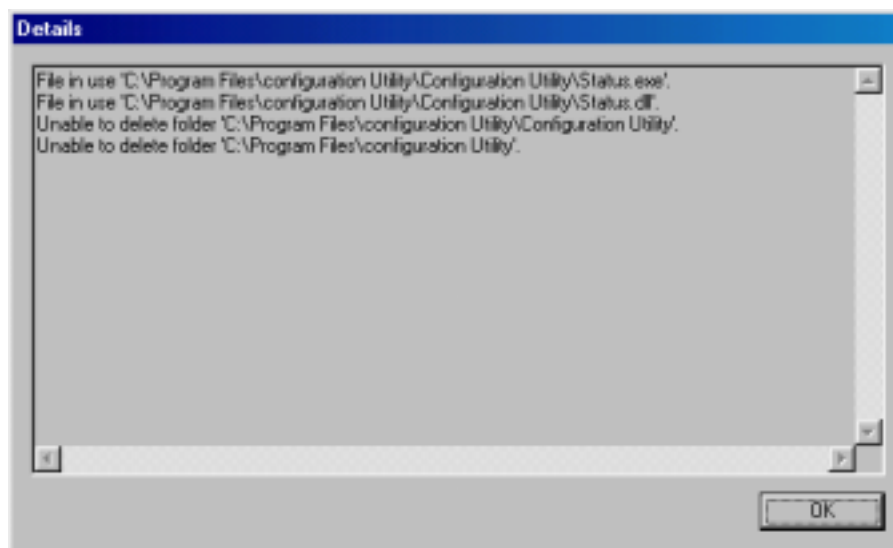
Details

File in use 'C:\Program Files\configuration Utility\Configuration Utility\Status.exe'.
File in use 'C:\Program Files\configuration Utility\Configuration Utility\Status.dll'.
Unable to delete folder 'C:\Program Files\configuration Utility\Configuration Utility'.
Unable to delete folder 'C:\Program Files\configuration Utility'.

OK